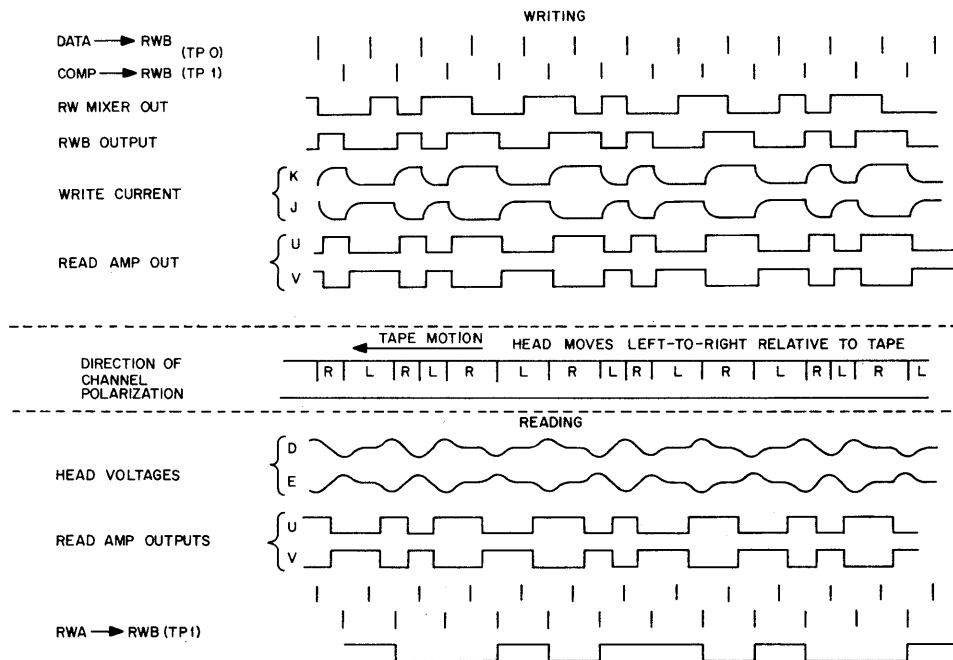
WRITING

DATA → RWB (TP 0)

COMP → RWB (TP 1)

RW MIXER OUT

RWB OUTPUT

WRITE CURRENT

K

J

READ AMP OUT

U

V

TAPE MOTION

HEAD MOVES LEFT-TO-RIGHT RELATIVE TO TAPE

DIRECTION OF CHANNEL POLARIZATION

R L R L R L R L R L R L R L R L

READING

HEAD VOLTAGES

D

E

READ AMP OUTPUTS

U

V

RWA → RWB (TP1)